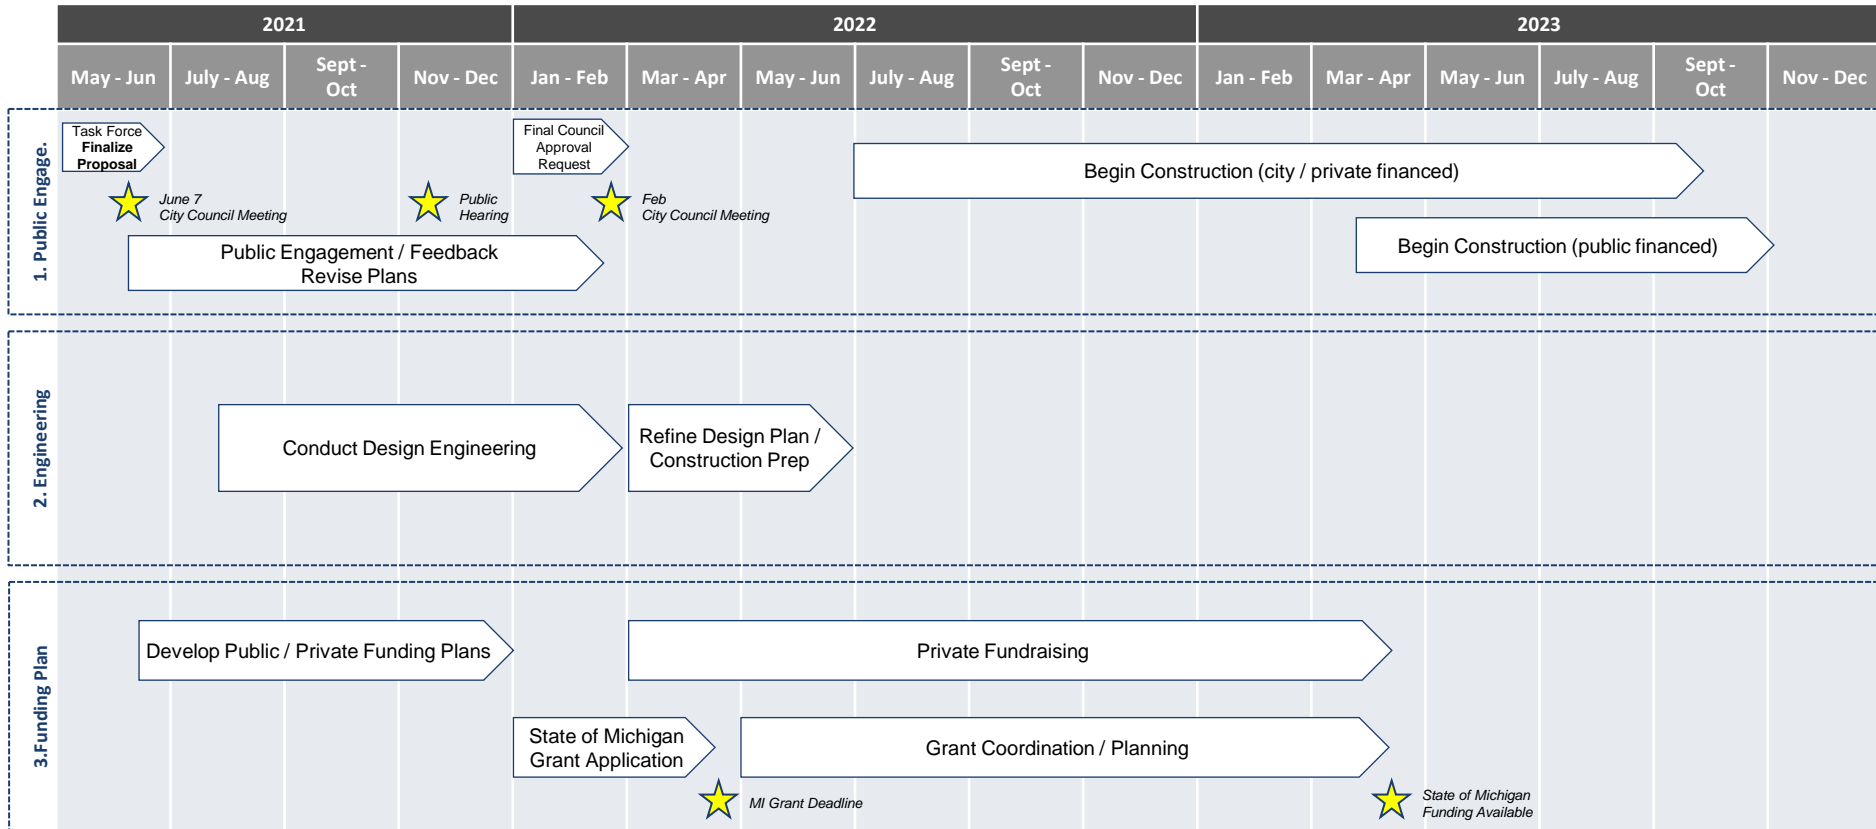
| 2021 | | | | 2022 | | | | | | 2023 | | | | | |
|---|---|---|---|---|---|---|---|---|---|---|---|---|---|---|---|
| May - Jun | July - Aug | Sept - Oct | Nov - Dec | Jan - Feb | Mar - Apr | May - Jun | July - Aug | Sept - Oct | Nov - Dec | Jan - Feb | Mar - Apr | May - Jun | July - Aug | Sept - Oct | Nov - Dec |

1. Public Engage.

Task Force Finalize Proposal

Final Council Approval Request

Begin Construction (city / private financed)

June 7 City Council Meeting

Public Hearing

Feb City Council Meeting

Public Engagement / Feedback Revise Plans

Begin Construction (public financed)

2. Engineering

Conduct Design Engineering

Refine Design Plan / Construction Prep

3.Funding Plan

Develop Public / Private Funding Plans

Private Fundraising

State of Michigan Grant Application

Grant Coordination / Planning

MI Grant Deadline

State of Michigan Funding Available